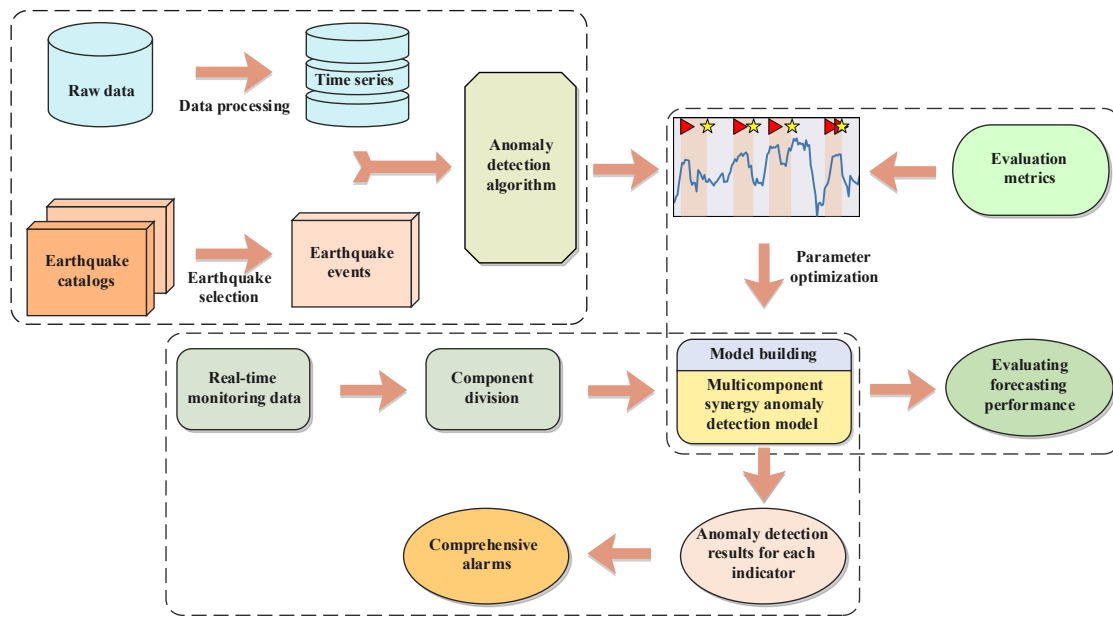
Raw data

Data processing

Time series

Anomaly detection algorithm

Earthquake catalogs

Earthquake selection

Earthquake events

Evaluation metrics

Parameter optimization

Real-time monitoring data

Component division

Model building

Multicomponent synergy anomaly detection model

Evaluating forecasting performance

Comprehensive alarms

Anomaly detection results for each indicator